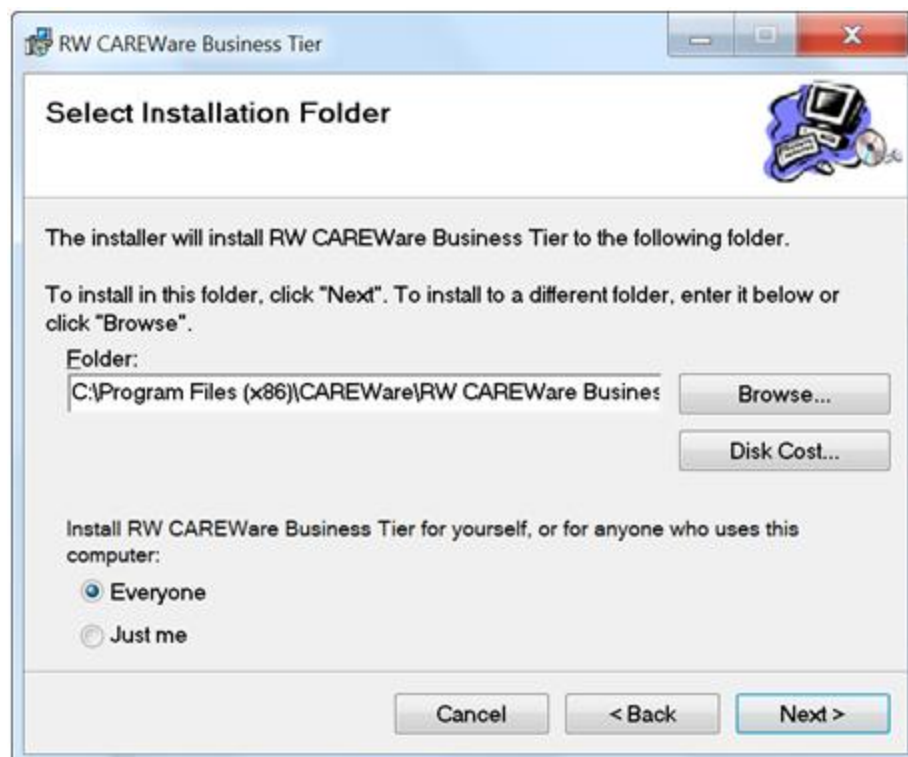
RW CAREWare Business Tier

Select Installation Folder

The installer will install RW CAREWare Business Tier to the following folder.

To install in this folder, click "Next". To install to a different folder, enter it below or click "Browse".

Folder:

C:\Program Files (x86)\CAREWare\RW CAREWare Busines

Browse...

Disk Cost...

Install RW CAREWare Business Tier for yourself, or for anyone who uses this computer:

Everyone

Just me

Cancel

< Back

Next >